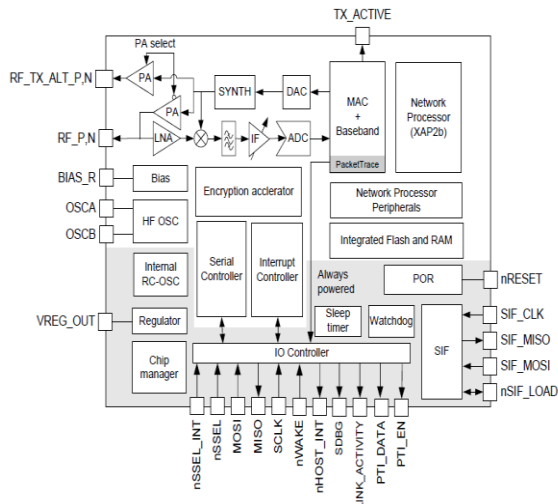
TX_ACTIVE

PA select

RF_TX_ALT_P,N

PA

PA

SYNTH

DAC

MAC
+
Baseband

Network Processor (XAP2b)

RF_P,N

LNA

IF

ADC

PacketTrace

BIAS_R

Bias

Encryption acclerator

Network Processor Peripherals

OSCA

HF OSC

OSCB

Integrated Flash and RAM

Internal RC-OSC

Serial Controller

Interrupt Controller

Always powered

POR

nRESET

VREG_OUT

Regulator

SIF_CLK

Sleep timer

Watchdog

SIF_MISO

SIF

Chip manager

IO Controller

SIF_MOSI

nSIF_LOAD

nSSEL_INT

nSSEL

MOSI

MISO

SCLK

nWAKE

nHOST_INT

SDBG

LINK_ACTIVITY

PTI_DATA

PTI_EN